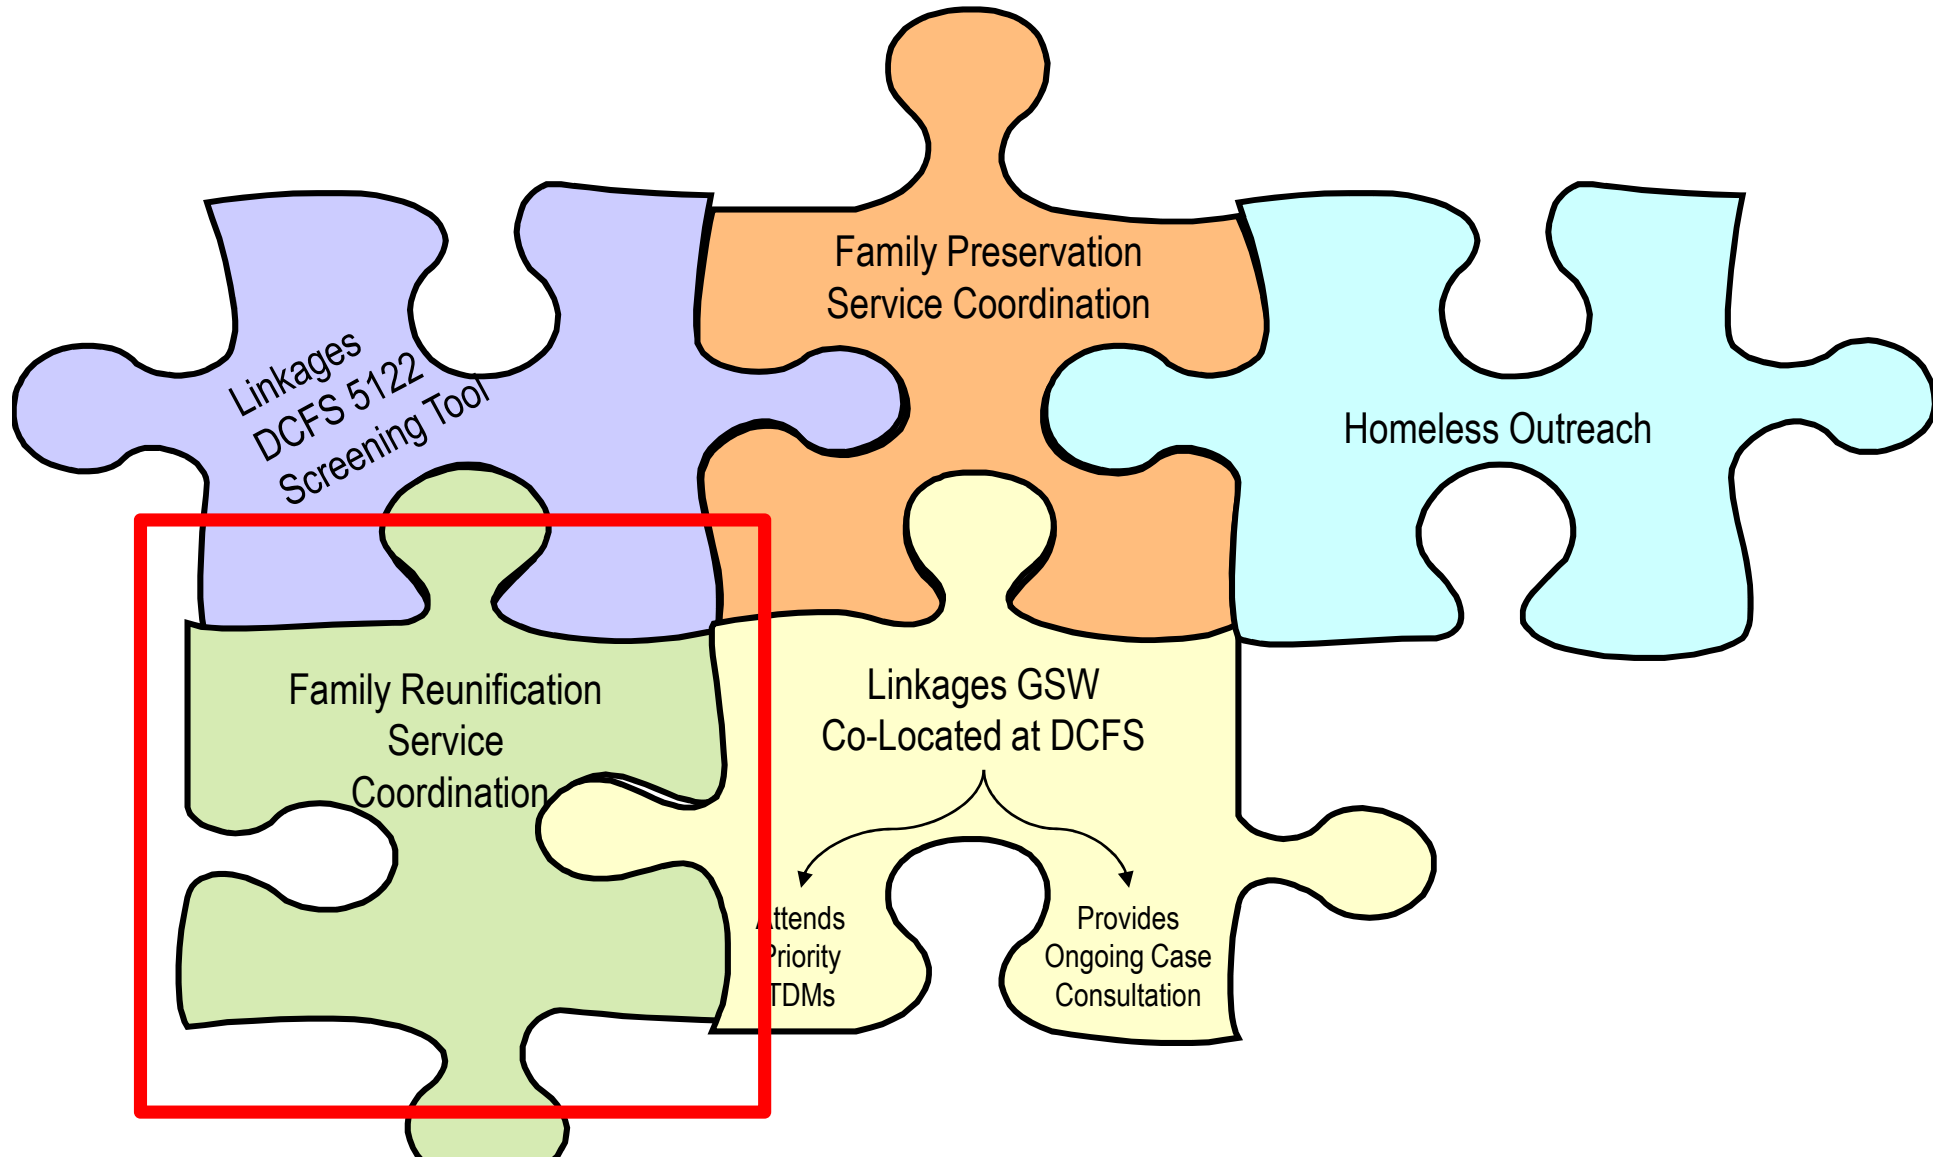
Linkages DCFS 5122 Screening Tool

Family Preservation Service Coordination

Homeless Outreach

Family Reunification Service Coordination

Linkages GSW Co-Located at DCFS

Attends Priority TDMs

Provides Ongoing Case Consultation